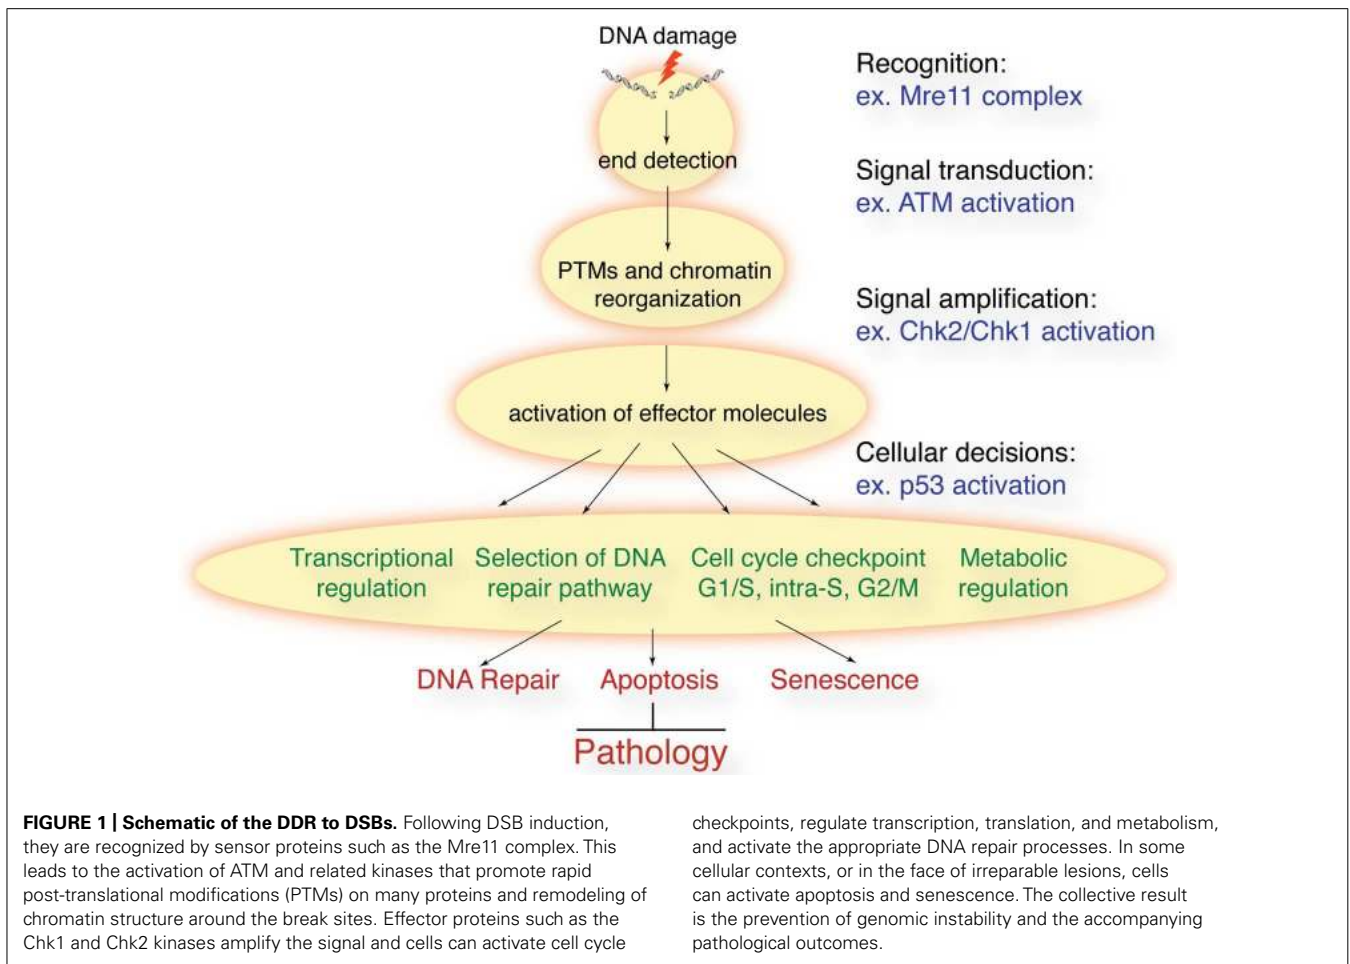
DNA damage

end detection

PTMs and chromatin reorganization

activation of effector molecules

Recognition:
ex. Mre11 complex

Signal transduction:
ex. ATM activation

Signal amplification:
ex. Chk2/Chk1 activation

Cellular decisions:
ex. p53 activation

Transcriptional regulation

Selection of DNA repair pathway

Cell cycle checkpoint G1/S, intra-S, G2/M

Metabolic regulation

DNA Repair

Apoptosis

Senescence

Pathology

**FIGURE 1 | Schematic of the DDR to DSBs.** Following DSB induction, they are recognized by sensor proteins such as the Mre11 complex. This leads to the activation of ATM and related kinases that promote rapid post-translational modifications (PTMs) on many proteins and remodeling of chromatin structure around the break sites. Effector proteins such as the Chk1 and Chk2 kinases amplify the signal and cells can activate cell cycle checkpoints, regulate transcription, translation, and metabolism, and activate the appropriate DNA repair processes. In some cellular contexts, or in the face of irreparable lesions, cells can activate apoptosis and senescence. The collective result is the prevention of genomic instability and the accompanying pathological outcomes.